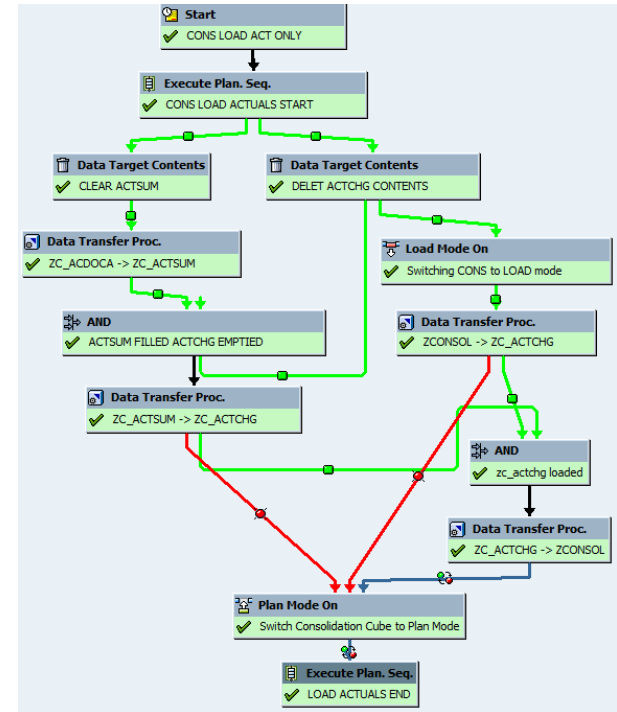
Start
CONS LOAD ACT ONLY

Execute Plan. Seq.
CONS LOAD ACTUALS START

Data Target Contents
CLEAR ACTSUM

Data Target Contents
DELET ACTCHG CONTENTS

Data Transfer Proc.
ZC_ACDOCA -> ZC_ACTSUM

Load Mode On
Switching CONS to LOAD mode

AND
ACTSUM FILLED ACTCHG EMPTIED

Data Transfer Proc.
ZCONSOL -> ZC_ACTCHG

Data Transfer Proc.
ZC_ACTSUM -> ZC_ACTCHG

AND
zc_actchg loaded

Data Transfer Proc.
ZC_ACTCHG -> ZCONSOL

Plan Mode On
Switch Consolidation Cube to Plan Mode

Execute Plan. Seq.
LOAD ACTUALS END